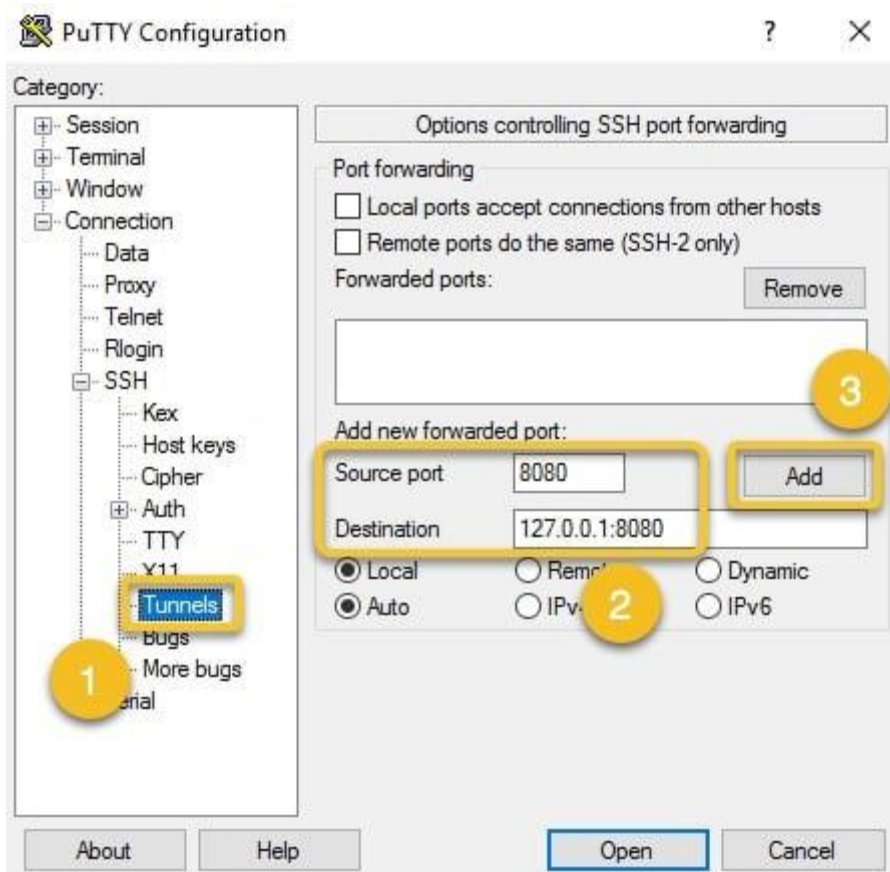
PuTTY Configuration ? ×

Category:

Session
Terminal
Window
Connection
Data
Proxy
Telnet
Rlogin
SSH
Kex
Host keys
Cipher
Auth
TTY
X11
Tunnels
Bugs
More bugs
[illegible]erial

Options controlling SSH port forwarding

Port forwarding
Local ports accept connections from other hosts
Remote ports do the same (SSH-2 only)
Forwarded ports:
Remove

Add new forwarded port:
Source port 8080
Add
Destination 127.0.0.1:8080
Local
Rem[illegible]
Dynamic
Auto
IPv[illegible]
IPv6

1
2
3

About
Help
Open
Cancel